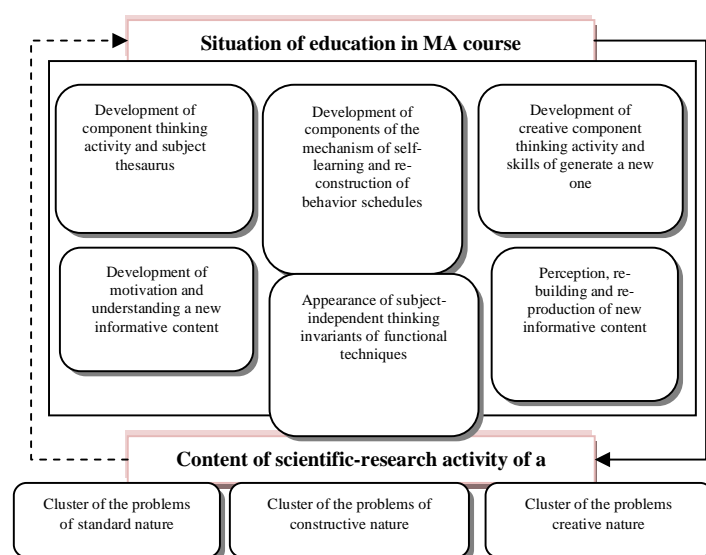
Situation of education in MA course

Development of component thinking activity and subject thesaurus

Development of components of the mechanism of self-learning and re-construction of behavior schedules

Development of creative component thinking activity and skills of generate a new one

Development of motivation and understanding a new informative content

Appearance of subject-independent thinking invariants of functional techniques

Perception, re-building and re-production of new informative content

Content of scientific-research activity of a

Cluster of the problems of standard nature

Cluster of the problems of constructive nature

Cluster of the problems creative nature